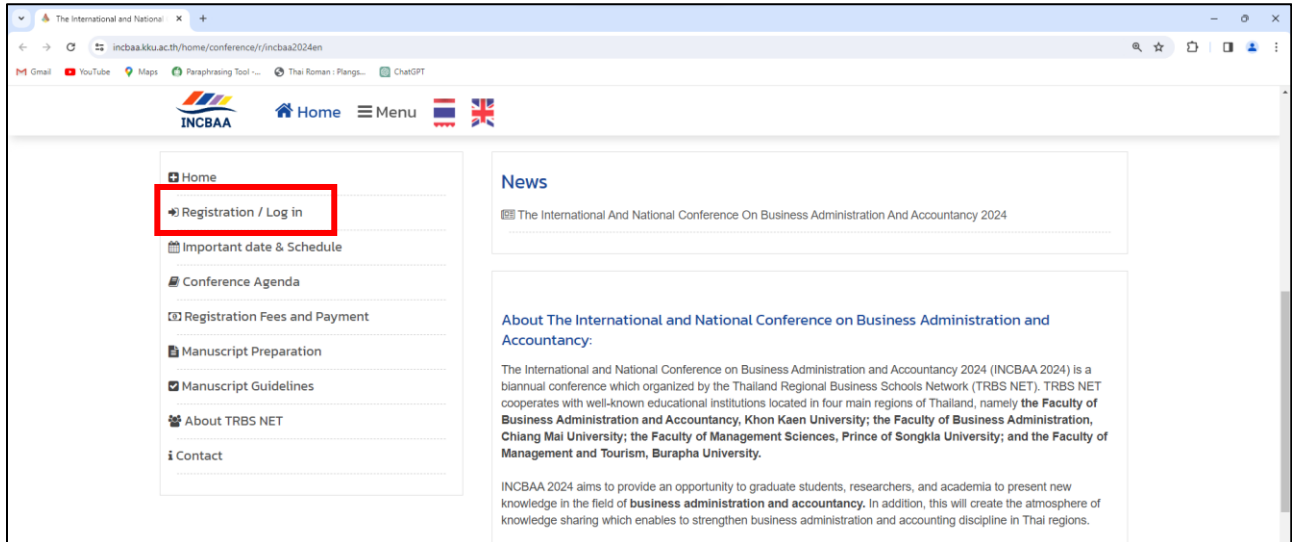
The International and National ×
+

incbaa.kku.ac.th/home/conference/r/incbaa2024en

Gmail YouTube Maps Paraphrasing Tool -... Thai Roman : Plangs... ChatGPT

INCBAA
Home ≡ Menu

Home
Registration / Log in
Important date & Schedule
Conference Agenda
Registration Fees and Payment
Manuscript Preparation
Manuscript Guidelines
About TRBS NET
Contact

News

The International And National Conference On Business Administration And Accountancy 2024

About The International and National Conference on Business Administration and Accountancy:

The International and National Conference on Business Administration and Accountancy 2024 (INCBAA 2024) is a biannual conference which organized by the Thailand Regional Business Schools Network (TRBS NET). TRBS NET cooperates with well-known educational institutions located in four main regions of Thailand, namely **the Faculty of Business Administration and Accountancy, Khon Kaen University; the Faculty of Business Administration, Chiang Mai University; the Faculty of Management Sciences, Prince of Songkla University; and the Faculty of Management and Tourism, Burapha University.**

INCBAA 2024 aims to provide an opportunity to graduate students, researchers, and academia to present new knowledge in the field of **business administration and accountancy.** In addition, this will create the atmosphere of knowledge sharing which enables to strengthen business administration and accounting discipline in Thai regions.